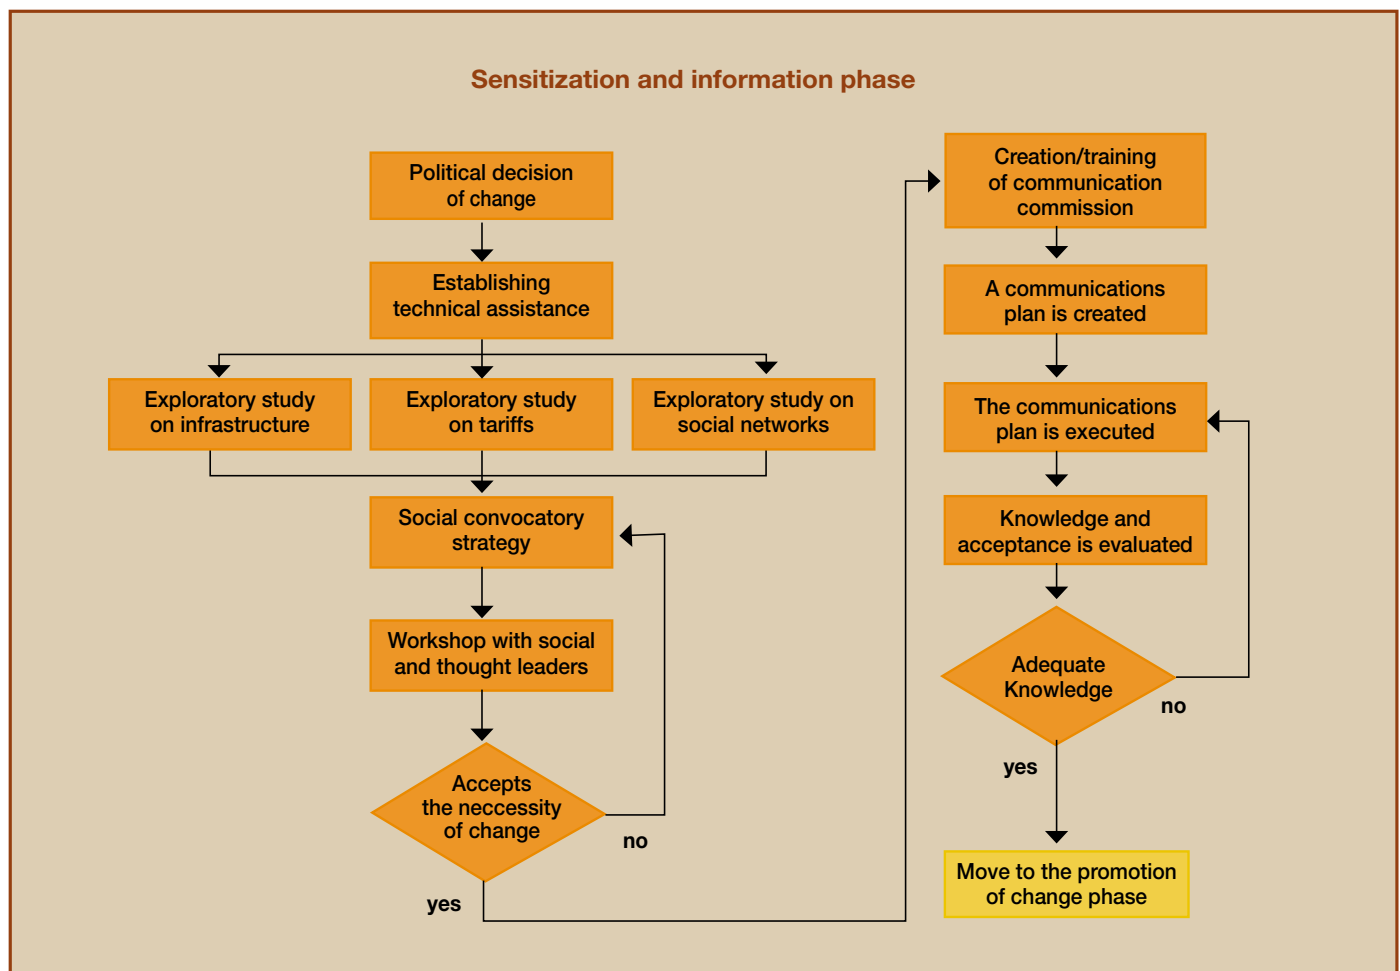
Sensitization and information phase

Political decision of change

Establishing technical assistance

Exploratory study on infrastructure

Exploratory study on tariffs

Exploratory study on social networks

Social convocatory strategy

Workshop with social and thought leaders

Accepts the neccessity of change

no

yes

Creation/training of communication commission

A communications plan is created

The communications plan is executed

Knowledge and acceptance is evaluated

Adequate Knowledge

no

yes

Move to the promotion of change phase